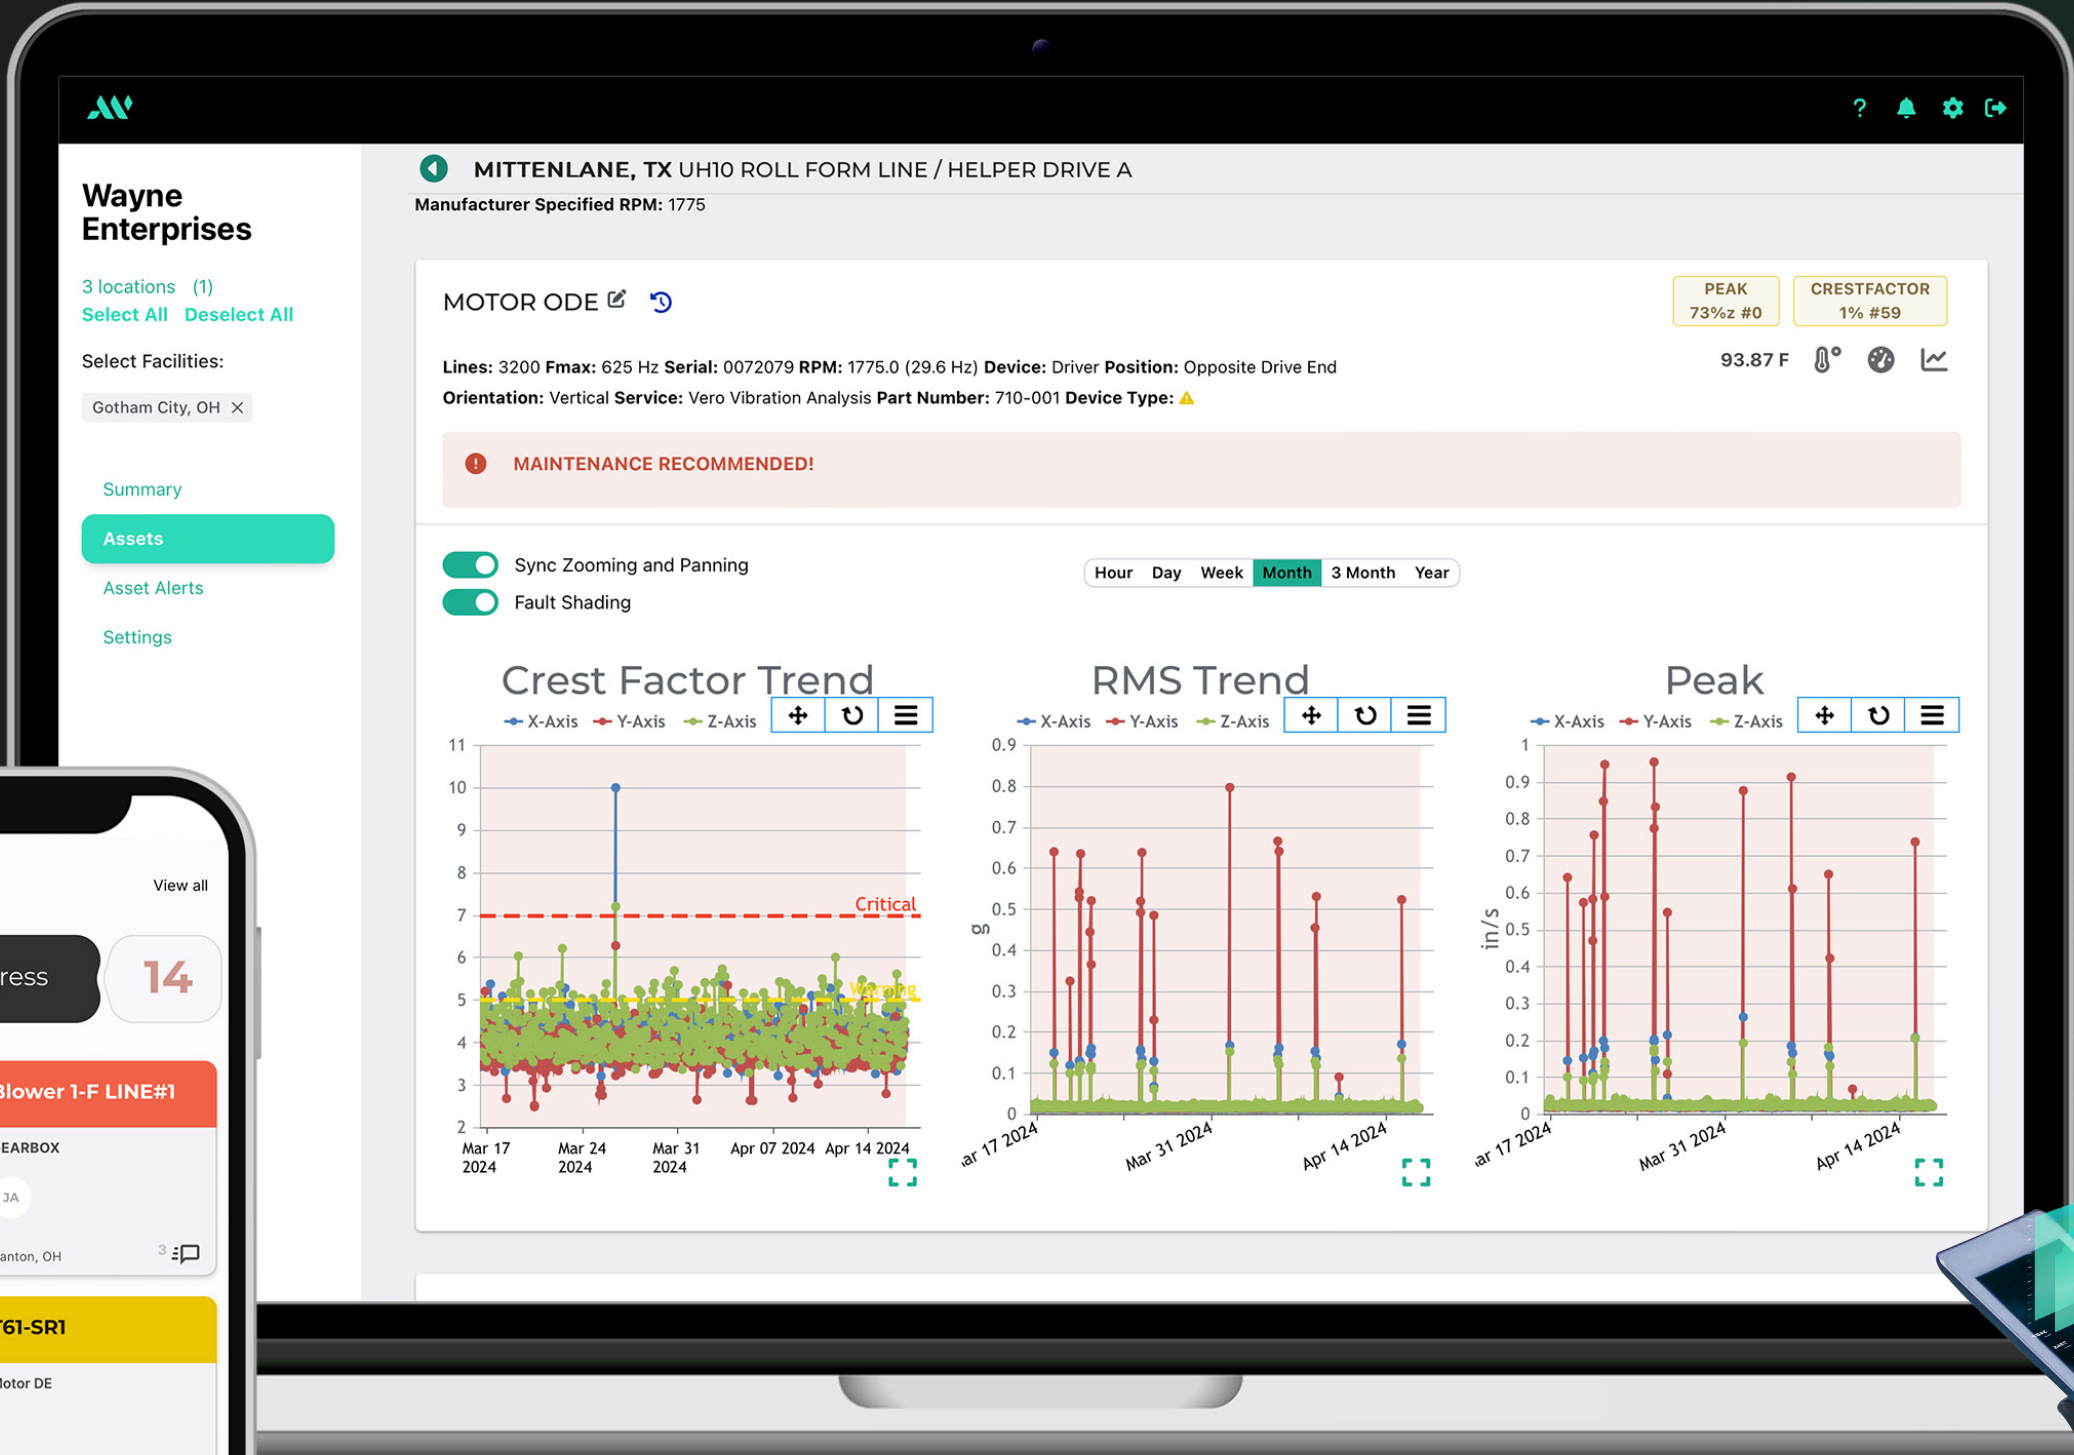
Wayne Enterprises

3 locations (1)
Select All Deselect All

Select Facilities:

Gotham City, OH ×

Summary
Assets
Asset Alerts
Settings

MITTENLANE, TX UH10 ROLL FORM LINE / HELPER DRIVE A
Manufacturer Specified RPM: 1775

MOTOR ODE

PEAK 73%z #0
CRESTFACTOR 1% #59

93.87 F

Lines: 3200 Fmax: 625 Hz Serial: 0072079 RPM: 1775.0 (29.6 Hz) Device: Driver Position: Opposite Drive End
Orientation: Vertical Service: Vero Vibration Analysis Part Number: 710-001 Device Type:

MAINTENANCE RECOMMENDED!

Sync Zooming and Panning
Fault Shading

Hour Day Week Month 3 Month Year

Crest Factor Trend
X-Axis Y-Axis Z-Axis
11 10 9 8 7 6 5 4 3 2
Critical
Warning
Mar 17 2024 Mar 24 2024 Mar 31 2024 Apr 07 2024 Apr 14 2024

RMS Trend
X-Axis Y-Axis Z-Axis
0.9 0.8 0.7 0.6 0.5 0.4 0.3 0.2 0.1 0
g
ar 17 2024 Mar 31 2024 Apr 14 2024

Peak
X-Axis Y-Axis Z-Axis
1 0.9 0.8 0.7 0.6 0.5 0.4 0.3 0.2 0.1 0
in/s
ar 17 2024 Mar 31 2024 Apr 14 2024

View all
ress
14
Blower 1-F LINE#1
EARBOX
JA
anton, OH
3
T61-SR1
lotor DE